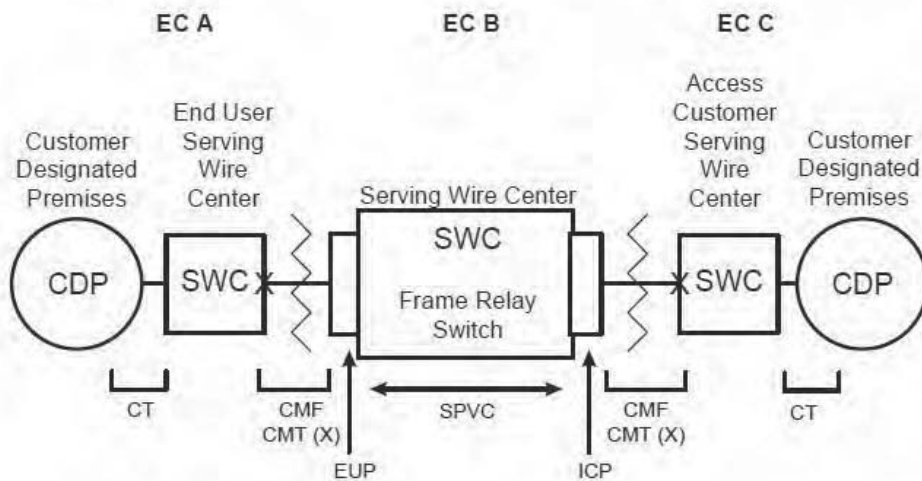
EC A

EC B

EC C

Customer Designated Premises

End User Serving Wire Center

Serving Wire Center

Access Customer Serving Wire Center

Customer Designated Premises

CDP

SWC

SWC

Frame Relay Switch

SWC

CDP

CT

CMF CMT (X)

SPVC

CMF CMT (X)

CT

EUP

ICP